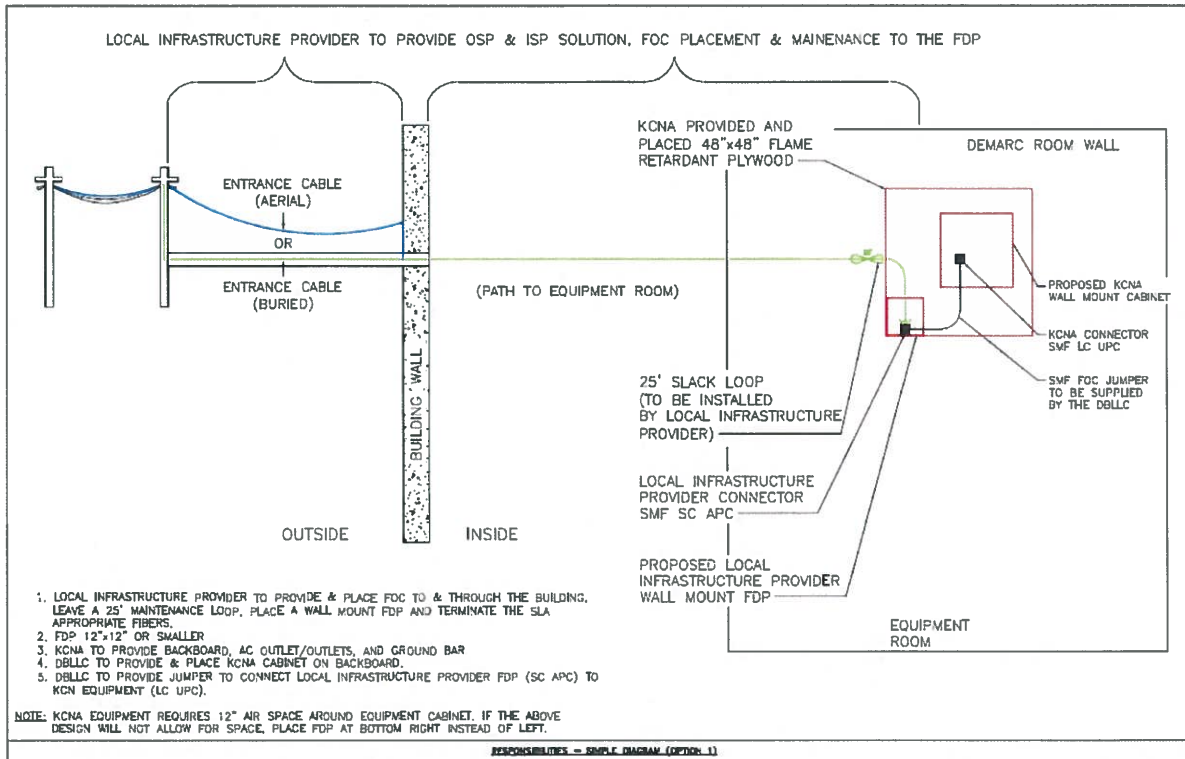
LOCAL INFRASTRUCTURE PROVIDER TO PROVIDE OSP & ISP SOLUTION, FOC PLACEMENT & MAINENANCE TO THE FDP

KCNA PROVIDED AND PLACED 48"x48" FLAME RETARDANT PLYWOOD

DEMARC ROOM WALL

ENTRANCE CABLE (AERIAL)

OR

ENTRANCE CABLE (BURIED)

(PATH TO EQUIPMENT ROOM)

BUILDING WALL

PROPOSED KCNA WALL MOUNT CABINET

KCNA CONNECTOR SMF LC UPC

SMF FOC JUMPER TO BE SUPPLIED BY THE DBLLC

25' SLACK LOOP (TO BE INSTALLED BY LOCAL INFRASTRUCTURE PROVIDER)

LOCAL INFRASTRUCTURE PROVIDER CONNECTOR SMF SC APC

OUTSIDE

INSIDE

PROPOSED LOCAL INFRASTRUCTURE PROVIDER WALL MOUNT FDP

EQUIPMENT ROOM

1. LOCAL INFRASTRUCTURE PROVIDER TO PROVIDE & PLACE FOC TO & THROUGH THE BUILDING. LEAVE A 25' MAINTENANCE LOOP, PLACE A WALL MOUNT FDP AND TERMINATE THE SLA APPROPRIATE FIBERS.
2. FDP 12"x12" OR SMALLER
3. KCNA TO PROVIDE BACKBOARD, AC OUTLET/OUTLETS, AND GROUND BAR
4. DBLLC TO PROVIDE & PLACE KCNA CABINET ON BACKBOARD.
5. DBLLC TO PROVIDE JUMPER TO CONNECT LOCAL INFRASTRUCTURE PROVIDER FDP (SC APC) TO KCN EQUIPMENT (LC UPC).

NOTE: KCNA EQUIPMENT REQUIRES 12" AIR SPACE AROUND EQUIPMENT CABINET. IF THE ABOVE DESIGN WILL NOT ALLOW FOR SPACE, PLACE FDP AT BOTTOM RIGHT INSTEAD OF LEFT.

RESPONSIBILITIES - SIMPLE DIAGRAM (OPTION 1)